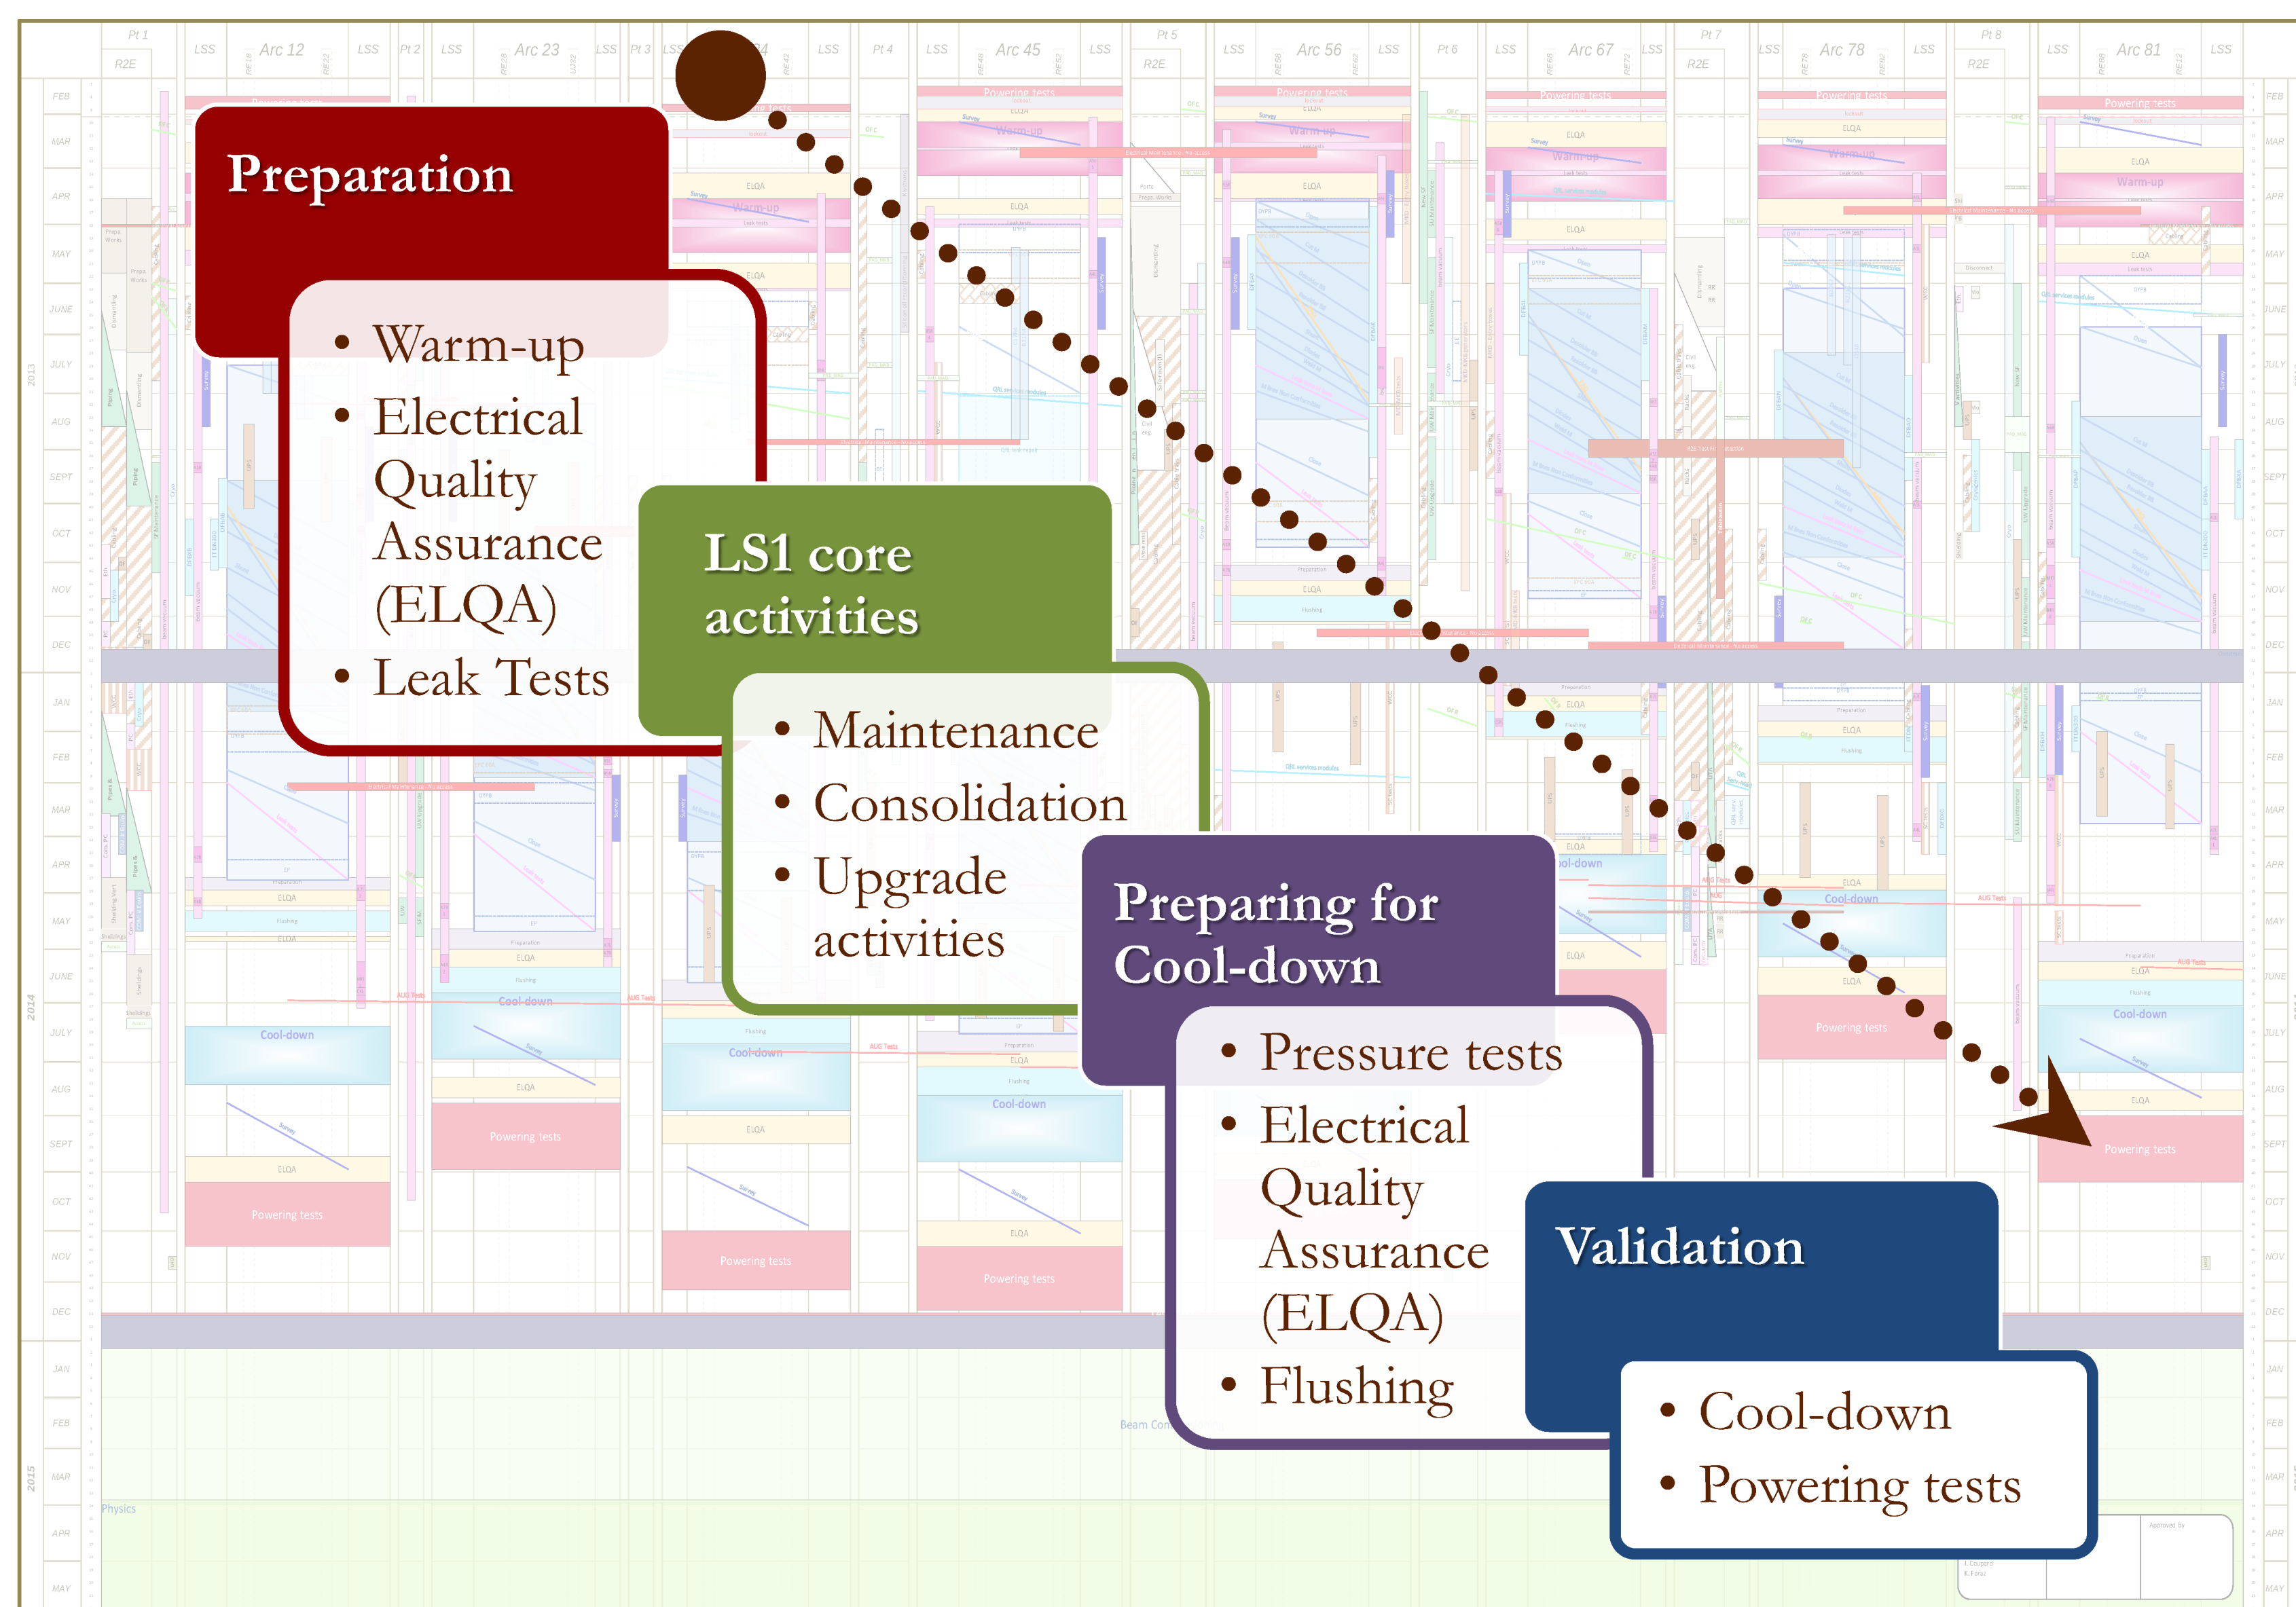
Pt 1 LSS Arc 12 LSS Pt 2 LSS Arc 23 LSS Pt 3 LSS Pt 4 LSS Arc 45 LSS Pt 5 LSS Arc 56 LSS Pt 6 LSS Arc 67 LSS Pt 7 LSS Arc 78 LSS Pt 8 LSS Arc 81 LSS

Preparation

• Warm-up
• Electrical Quality Assurance (ELQA)
• Leak Tests

LS1 core activities

• Maintenance
• Consolidation
• Upgrade activities

Preparing for Cool-down

• Pressure tests
• Electrical Quality Assurance (ELQA)
• Flushing

Validation

• Cool-down
• Powering tests